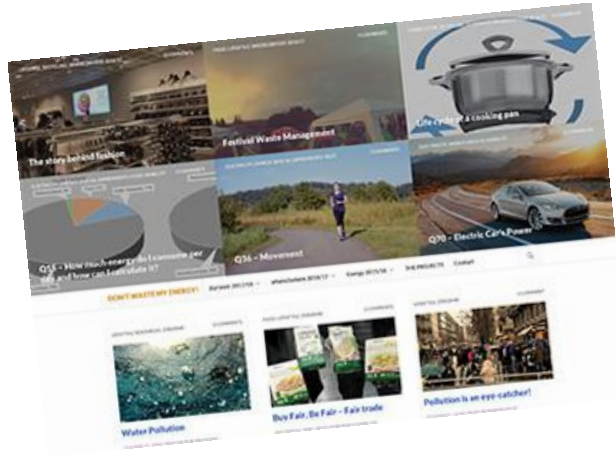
The story behind fashion

Festival Waste Management

Life cycle of a cooking pan

Q15 – How much energy do I consume per day and how can I calculate it?

Q36 – Movement

Q70 – Electric Cars Power

DON'T WASTE MY ENERGY!

Water Pollution

Buy Fair, Be Fair – Fair trade

Pollution is an eye-catcher!